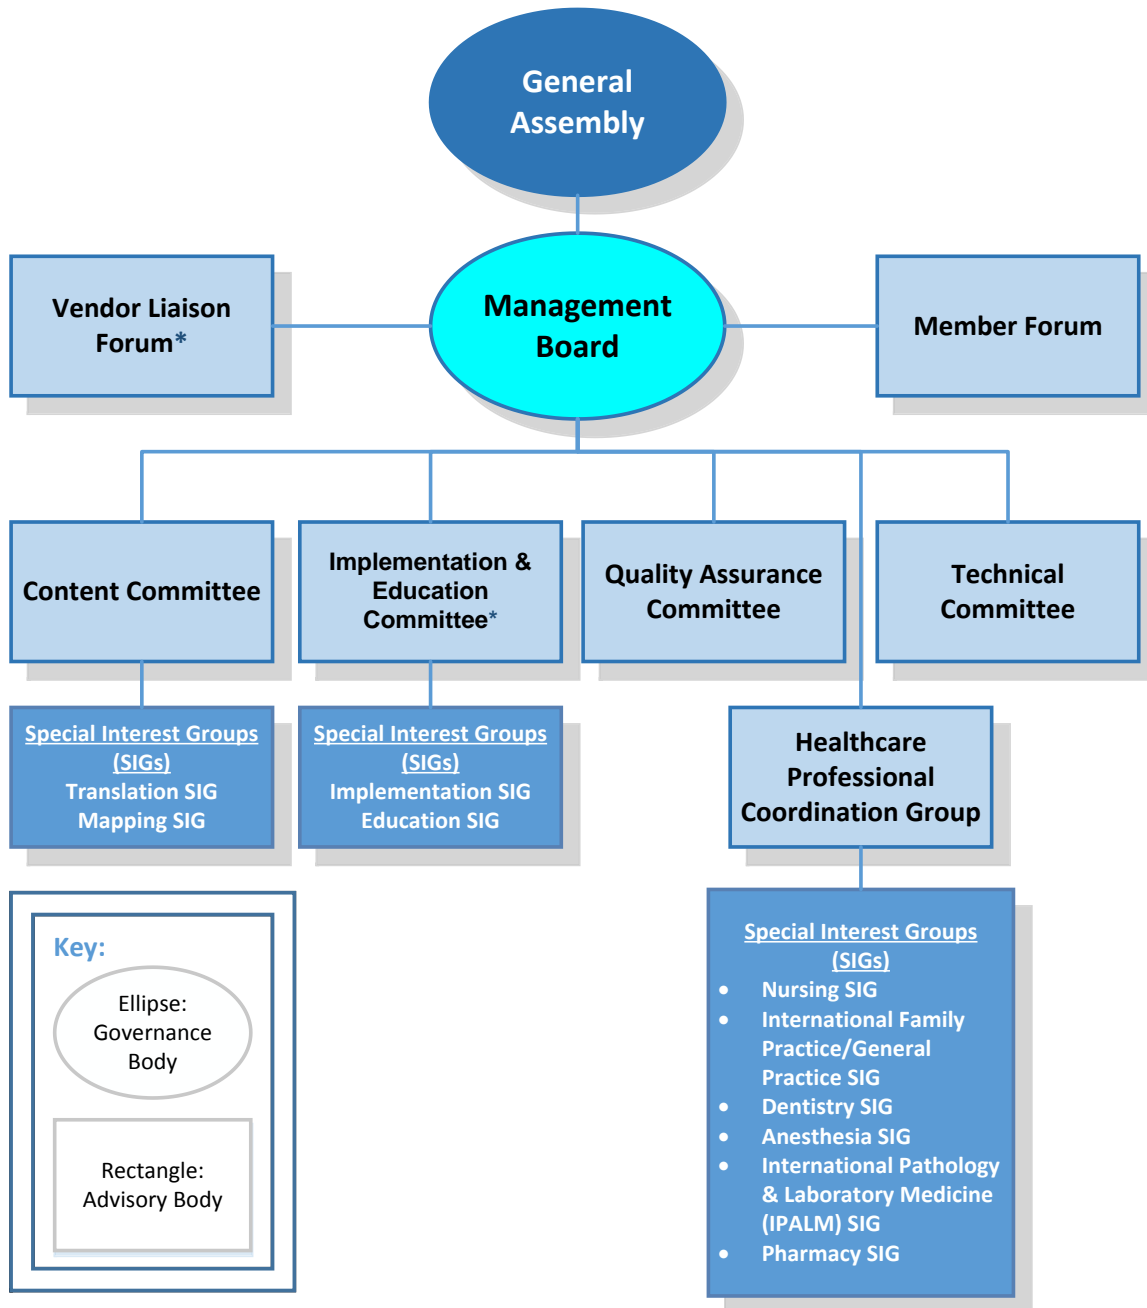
General Assembly

Vendor Liaison Forum*

Management Board

Member Forum

Content Committee

Implementation & Education Committee*

Quality Assurance Committee

Technical Committee

Special Interest Groups (SIGs)
Translation SIG
Mapping SIG

Special Interest Groups (SIGs)
Implementation SIG
Education SIG

Healthcare Professional Coordination Group

Key:

Ellipse: Governance Body

Rectangle: Advisory Body

Special Interest Groups (SIGs)
• Nursing SIG
• International Family Practice/General Practice SIG
• Dentistry SIG
• Anesthesia SIG
• International Pathology & Laboratory Medicine (IPALM) SIG
• Pharmacy SIG